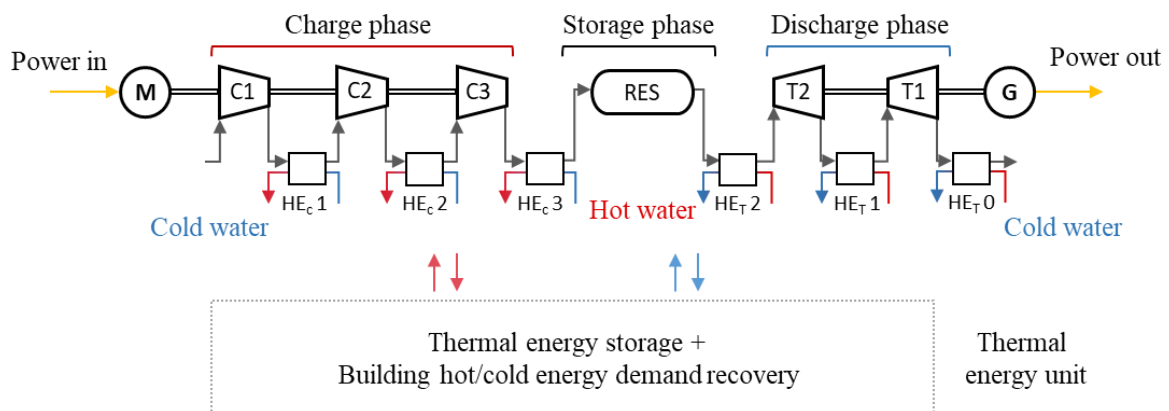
Charge phase

Storage phase

Discharge phase

Power in

M

C1

C2

C3

RES

T2

T1

G

Power out

$HE_c$ 1

$HE_c$ 2

$HE_c$ 3

Hot water

$HE_T$ 2

$HE_T$ 1

$HE_T$ 0

Cold water

Cold water

Thermal energy storage + Building hot/cold energy demand recovery

Thermal energy unit